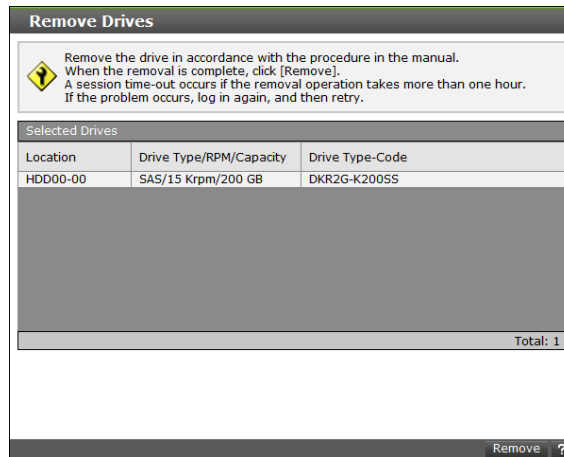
Remove Drives

Remove the drive in accordance with the procedure in the manual.
When the removal is complete, click [Remove].
A session time-out occurs if the removal operation takes more than one hour.
If the problem occurs, log in again, and then retry.

Selected Drives

| Location | Drive Type/RPM/Capacity | Drive Type-Code |
|---|---|---|
| HDD00-00 | SAS/15 Krpm/200 GB | DKR2G-K200SS |

Total: 1

Remove ?